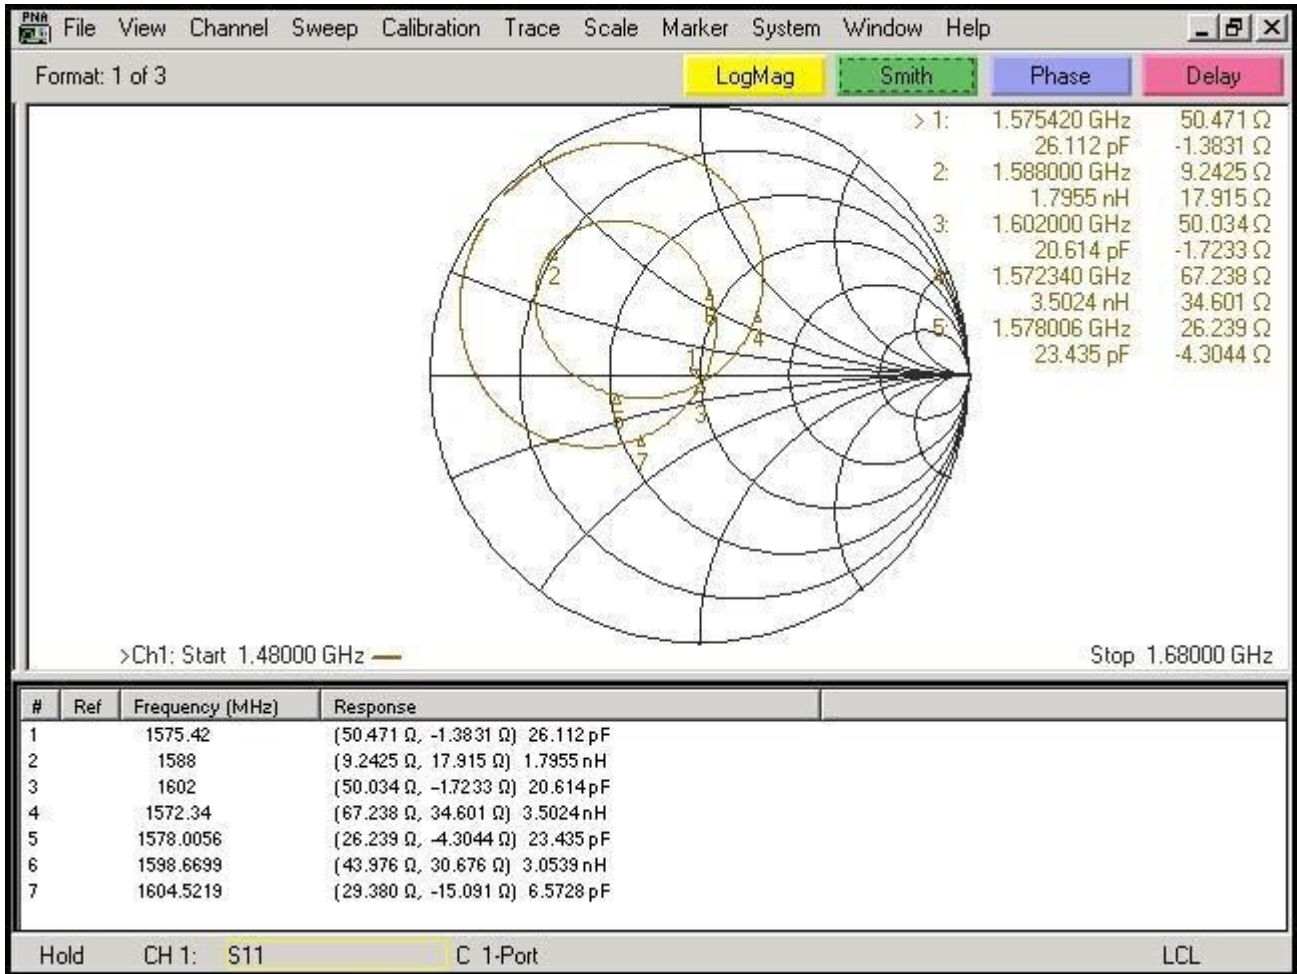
PNA File View Channel Sweep Calibration Trace Scale Marker System Window Help

Format: 1 of 3

LogMag Smith Phase Delay

>1: 1.575420 GHz 50.471 Ω
26.112 pF -1.3831 Ω
2: 1.588000 GHz 9.2425 Ω
1.7955 nH 17.915 Ω
3: 1.602000 GHz 50.034 Ω
20.614 pF -1.7233 Ω
4: 1.572340 GHz 67.238 Ω
3.5024 nH 34.601 Ω
5: 1.578006 GHz 26.239 Ω
23.435 pF -4.3044 Ω

2
4
1
3
6
7

>Ch1: Start 1.48000 GHz

Stop 1.68000 GHz

| # | Ref | Frequency (MHz) | Response |
|---|---|---|---|
| 1 | | 1575.42 | (50.471 Ω, -1.3831 Ω) 26.112 pF |
| 2 | | 1588 | (9.2425 Ω, 17.915 Ω) 1.7955 nH |
| 3 | | 1602 | (50.034 Ω, -1.7233 Ω) 20.614 pF |
| 4 | | 1572.34 | (67.238 Ω, 34.601 Ω) 3.5024 nH |
| 5 | | 1578.0056 | (26.239 Ω, -4.3044 Ω) 23.435 pF |
| 6 | | 1598.6699 | (43.976 Ω, 30.676 Ω) 3.0539 nH |
| 7 | | 1604.5219 | (29.380 Ω, -15.091 Ω) 6.5728 pF |

Hold CH 1: S11 C 1-Port LCL